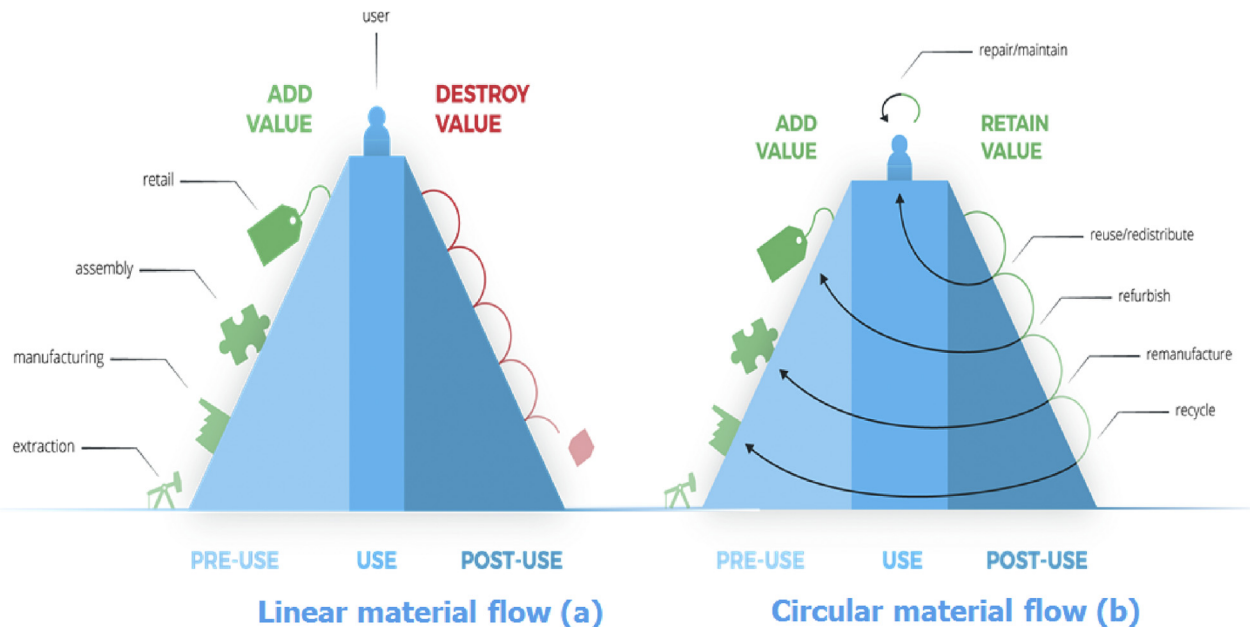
user

ADD VALUE

DESTROY VALUE

retail

assembly

manufacturing

extraction

PRE-USE

USE

POST-USE

Linear material flow (a)

repair/maintain

ADD VALUE

RETAIN VALUE

reuse/redistribute

refurbish

remanufacture

recycle

PRE-USE

USE

POST-USE

Circular material flow (b)